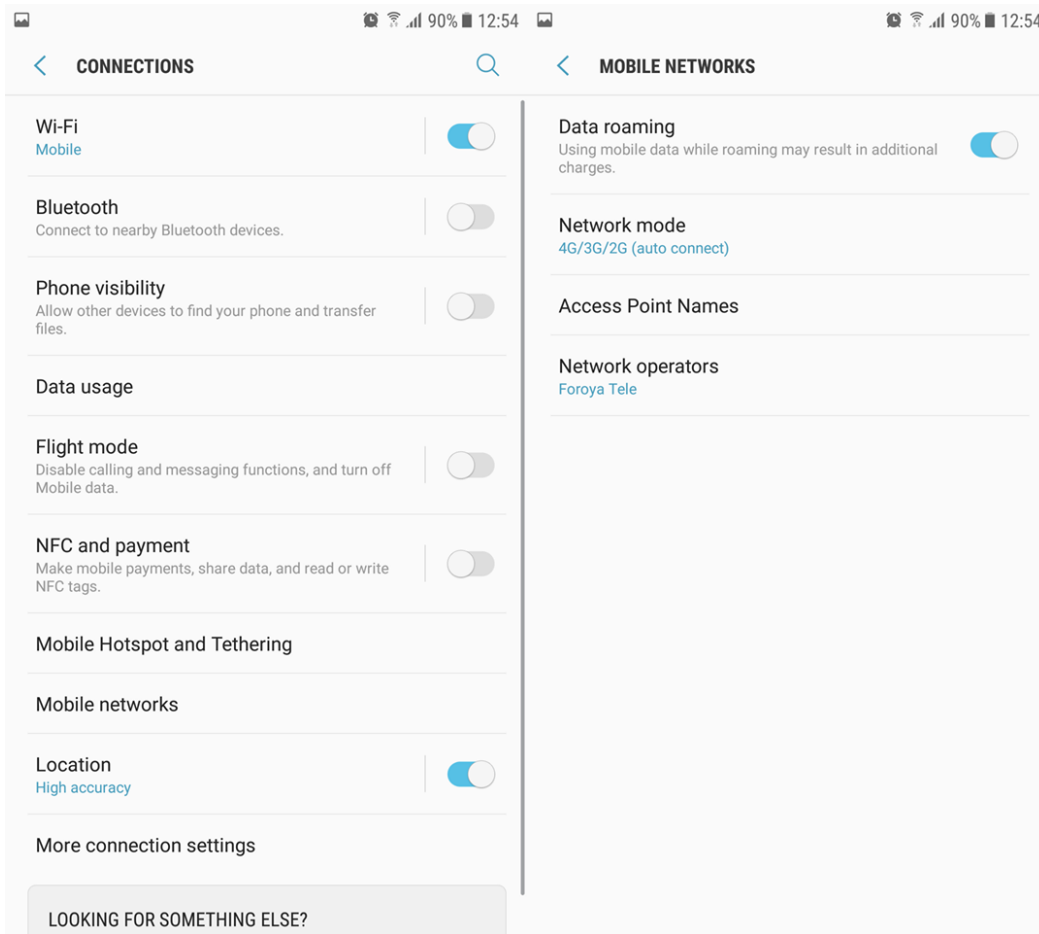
90% 12:54

CONNECTIONS

Wi-Fi
Mobile

Bluetooth
Connect to nearby Bluetooth devices.

Phone visibility
Allow other devices to find your phone and transfer files.

Data usage

Flight mode
Disable calling and messaging functions, and turn off Mobile data.

NFC and payment
Make mobile payments, share data, and read or write NFC tags.

Mobile Hotspot and Tethering

Mobile networks

Location
High accuracy

More connection settings

LOOKING FOR SOMETHING ELSE?

90% 12:54

MOBILE NETWORKS

Data roaming
Using mobile data while roaming may result in additional charges.

Network mode
4G/3G/2G (auto connect)

Access Point Names

Network operators
Foroya Tele